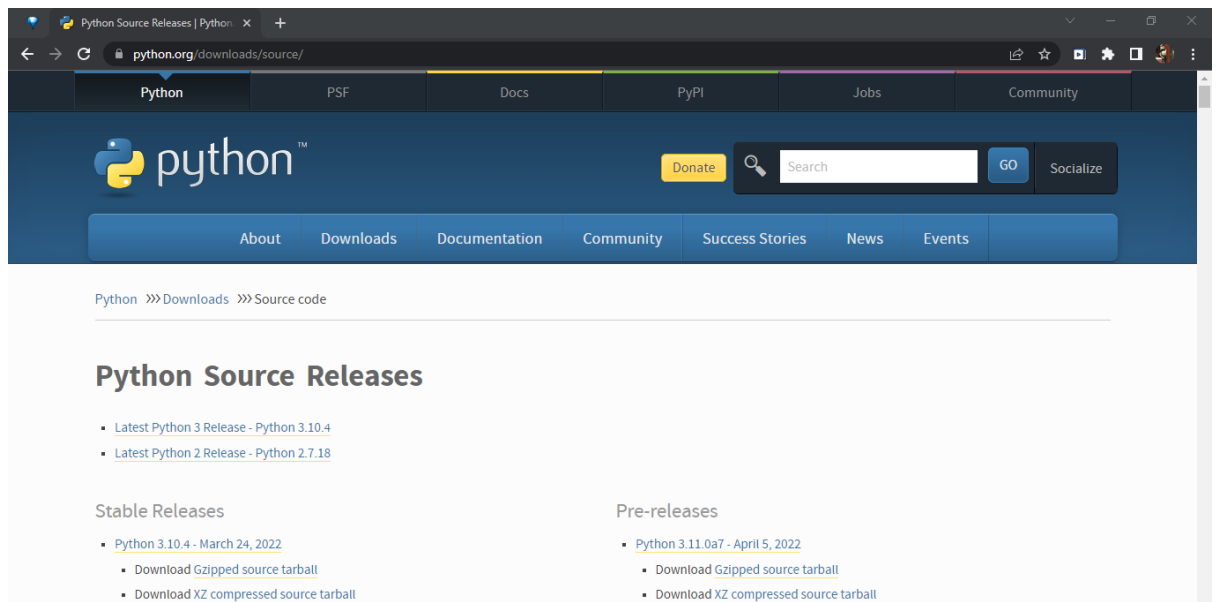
Python Source Releases | Python ×
+
python.org/downloads/source/

Python
PSF
Docs
PyPI
Jobs
Community

python™

Donate
Search
GO
Socialize

About
Downloads
Documentation
Community
Success Stories
News
Events

Python >>> Downloads >>> Source code

Python Source Releases

- Latest Python 3 Release - Python 3.10.4
- Latest Python 2 Release - Python 2.7.18

Stable Releases

- Python 3.10.4 - March 24, 2022
  - Download Gzipped source tarball
  - Download XZ compressed source tarball

Pre-releases

- Python 3.11.0a7 - April 5, 2022
  - Download Gzipped source tarball
  - Download XZ compressed source tarball